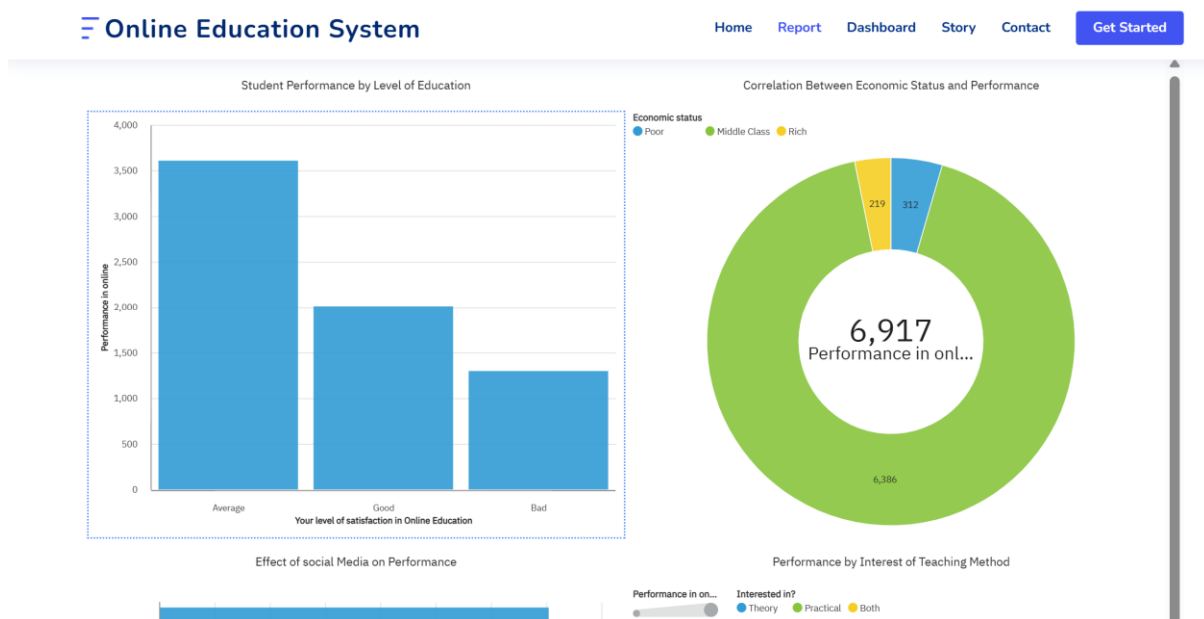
Online Education System

Home Report Dashboard Story Contact Get Started

Student Performance by Level of Education

4,000
3,500
3,000
2,500
2,000
1,500
1,000
500
0

Performance in online

Average Good Bad

Your level of satisfaction in Online Education

Correlation Between Economic Status and Performance

Economic status
Poor Middle Class Rich

219
312
6,917
Performance in onl...
6,386

Effect of social Media on Performance

Performance by Interest of Teaching Method

Performance in on...

Interested in?
Theory Practical Both